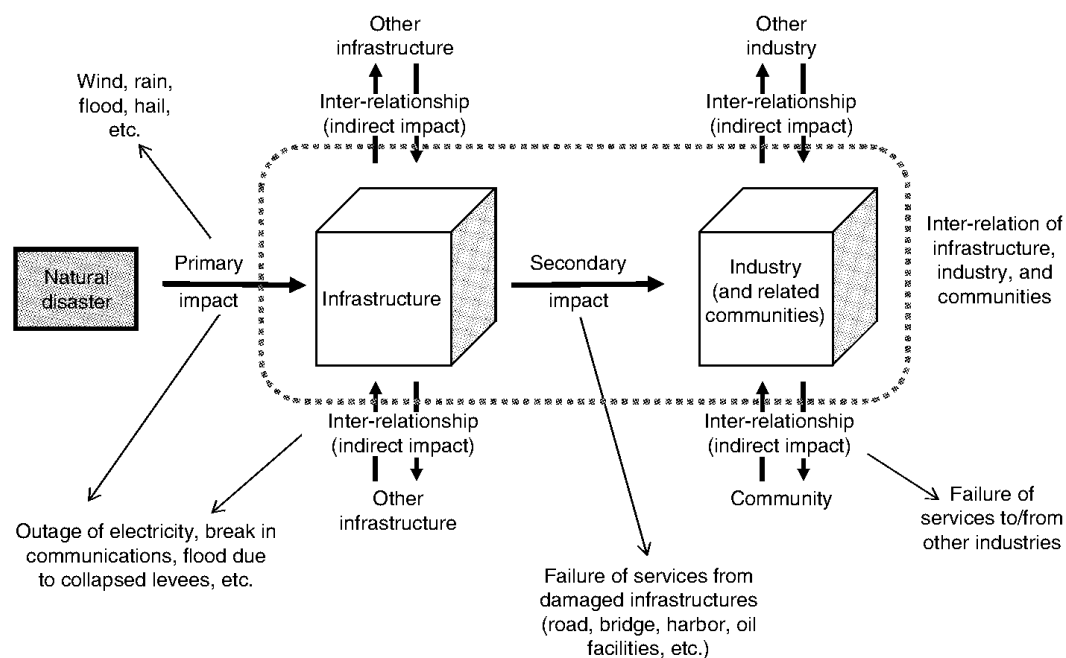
Other infrastructure

Other industry

Wind, rain, flood, hail, etc.

Inter-relationship (indirect impact)

Inter-relationship (indirect impact)

Inter-relation of infrastructure, industry, and communities

Natural disaster

Primary impact

Infrastructure

Secondary impact

Industry (and related communities)

Inter-relationship (indirect impact)

Inter-relationship (indirect impact)

Other infrastructure

Community

Failure of services to/from other industries

Outage of electricity, break in communications, flood due to collapsed levees, etc.

Failure of services from damaged infrastructures (road, bridge, harbor, oil facilities, etc.)